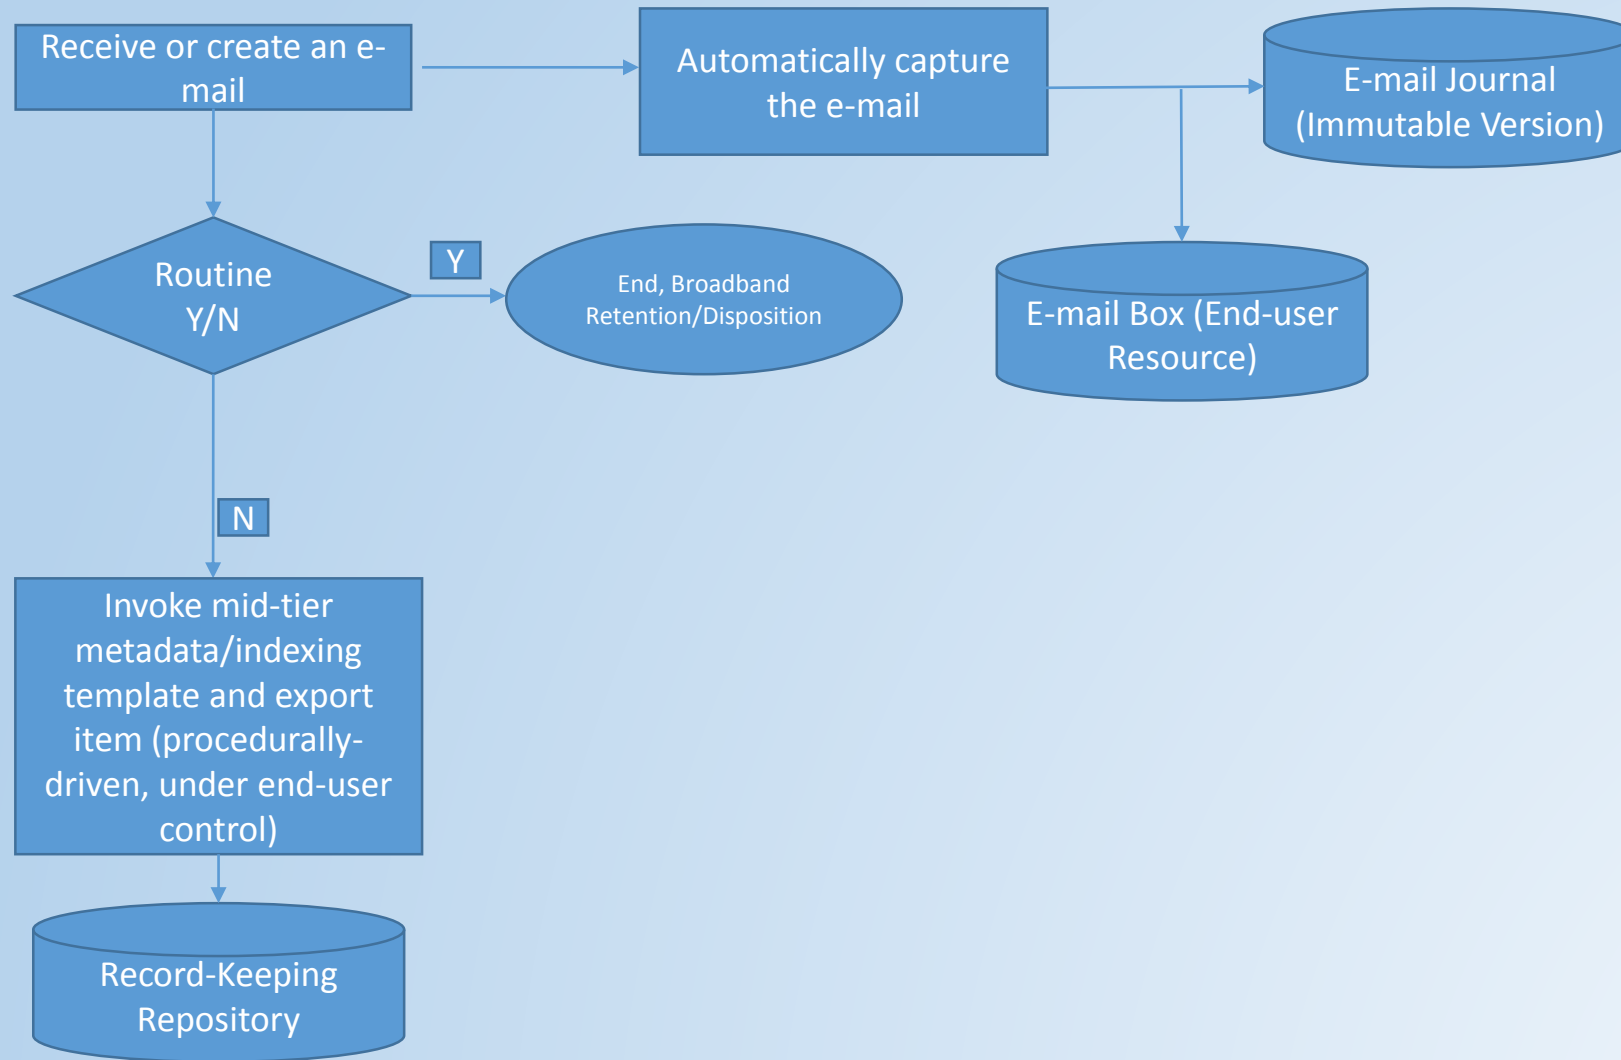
Receive or create an e-mail

Automatically capture the e-mail

E-mail Journal (Immutable Version)

Routine Y/N

Y

End, Broadband Retention/Disposition

E-mail Box (End-user Resource)

N

Invoke mid-tier metadata/indexing template and export item (procedurally-driven, under end-user control)

Record-Keeping Repository